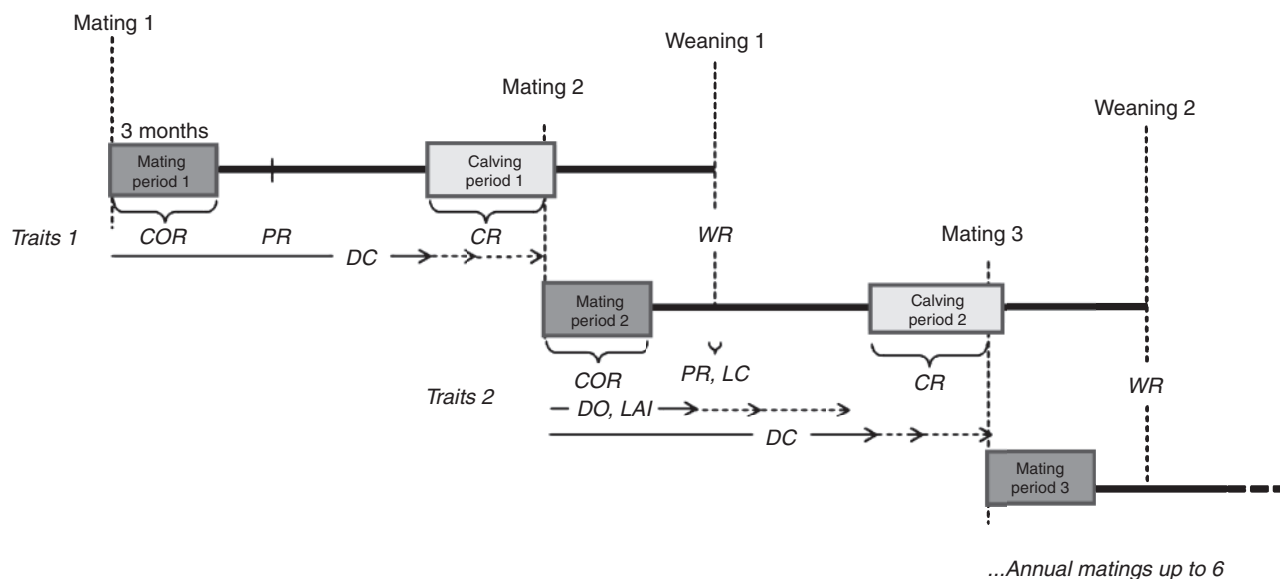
Mating 1

Weaning 1

Mating 2

Weaning 2

3 months

Mating period 1

Calving period 1

Traits 1

COR

PR

CR

DC

WR

Mating 3

Mating period 2

Calving period 2

COR

PR, LC

CR

Traits 2

DO, LAI

DC

WR

Mating period 3

...Annual matings up to 6